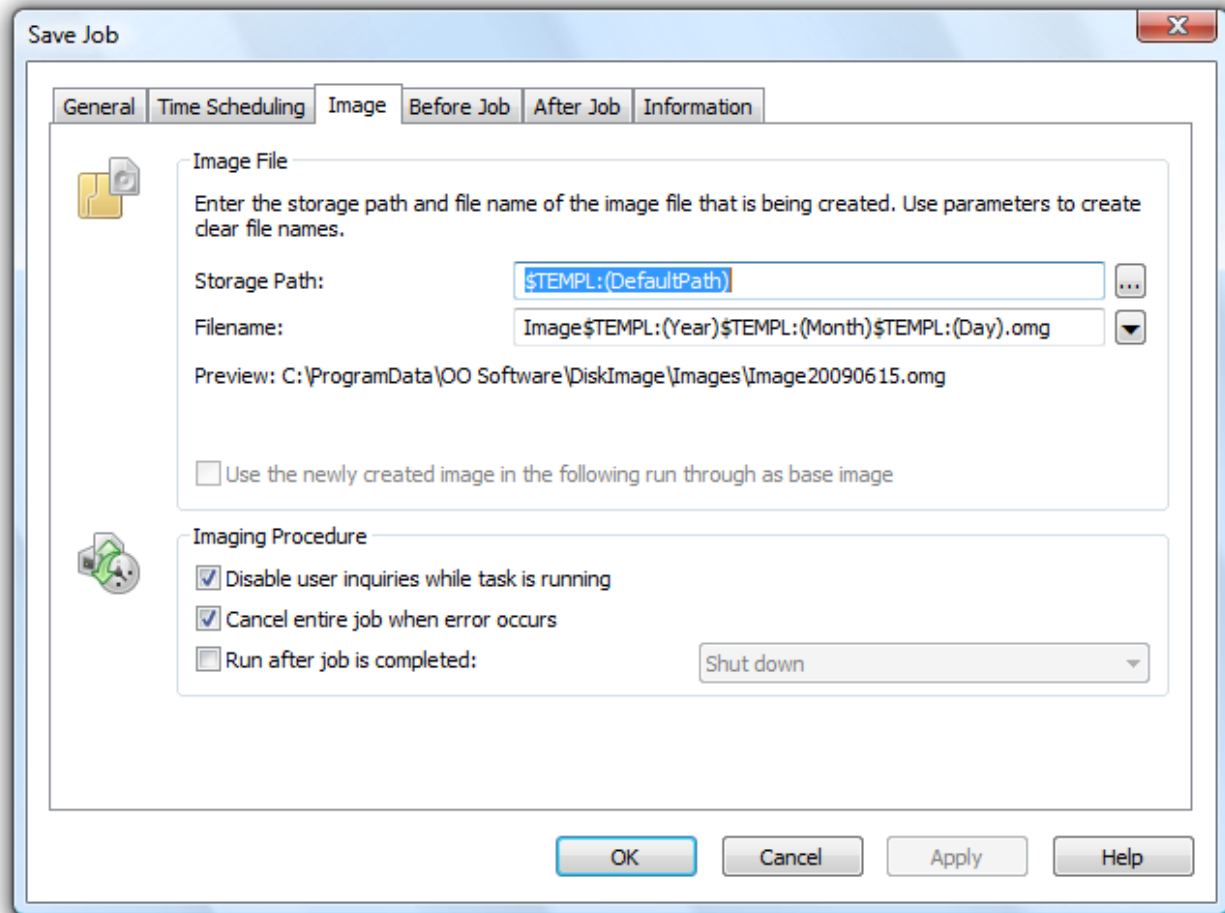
Save Job

General | Time Scheduling | Image | Before Job | After Job | Information

Image File

Enter the storage path and file name of the image file that is being created. Use parameters to create clear file names.

Storage Path: $TEMPL:(DefaultPath) ...

Filename: Image$TEMPL:(Year)$TEMPL:(Month)$TEMPL:(Day).omg

Preview: C:\ProgramData\OO Software\DiskImage\Images\Image20090615.omg

Use the newly created image in the following run through as base image

Imaging Procedure

Disable user inquiries while task is running

Cancel entire job when error occurs

Run after job is completed: Shut down

OK Cancel Apply Help